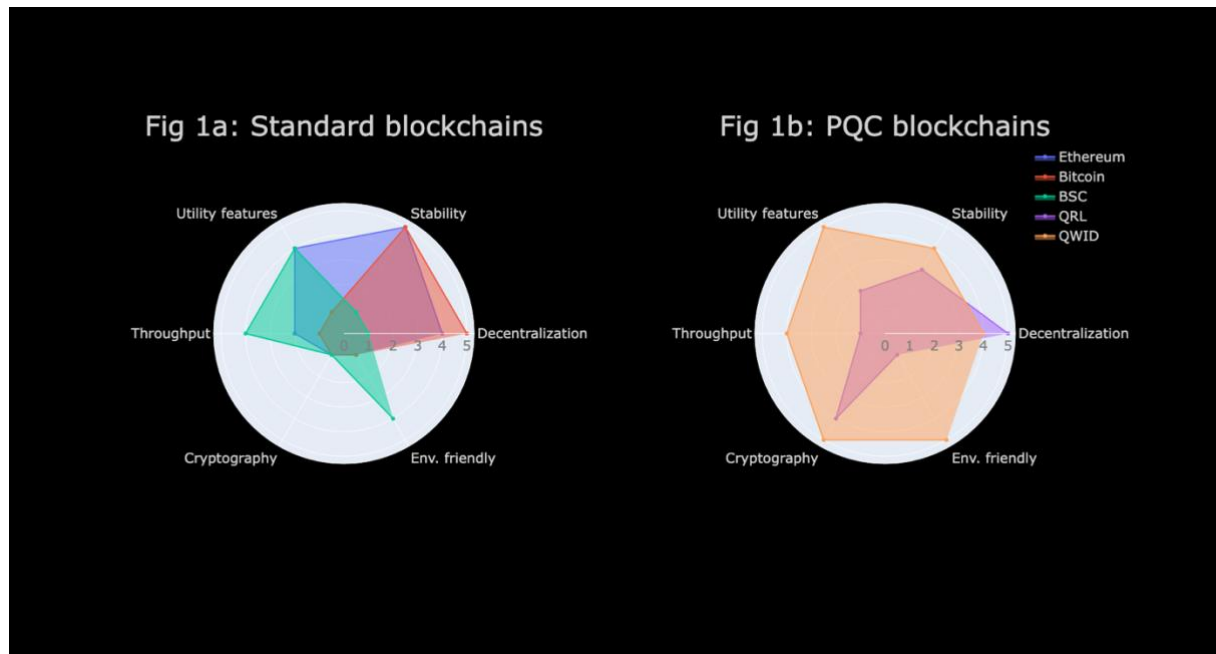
Fig 1a: Standard blockchains

Utility features
Stability
Throughput
Decentralization
0 1 2 3 4 5
Cryptography
Env. friendly

Fig 1b: PQC blockchains

Ethereum
Bitcoin
BSC
QRL
QWID

Utility features
Stability
Throughput
Decentralization
0 1 2 3 4 5
Cryptography
Env. friendly